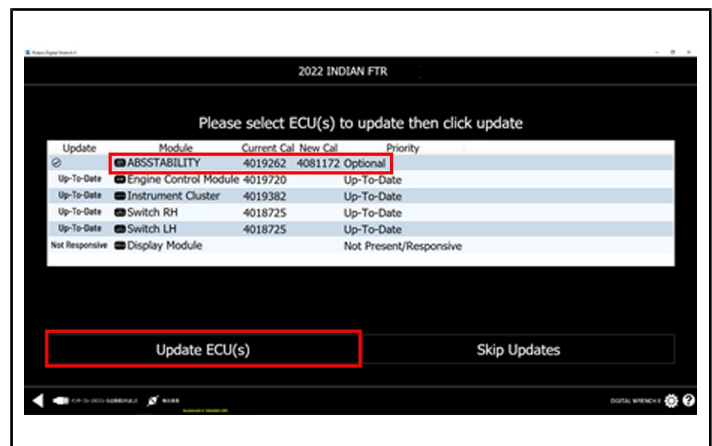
Polaris Digital Wrench II

2022 INDIAN FTR

Please select ECU(s) to update then click update

| Update | Module | Current Cal | New Cal | Priority |
|---|---|---|---|---|
| ⊘ | ABSSTABILITY | 4019262 | 4081172 | Optional |
| Up-To-Date | Engine Control Module | 4019720 | | Up-To-Date |
| Up-To-Date | Instrument Cluster | 4019382 | | Up-To-Date |
| Up-To-Date | Switch RH | 4018725 | | Up-To-Date |
| Up-To-Date | Switch LH | 4018725 | | Up-To-Date |
| Not Responsive | Display Module | | | Not Present/Responsive |

Update ECU(s)

Skip Updates

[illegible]

DIGITAL WRENCH II